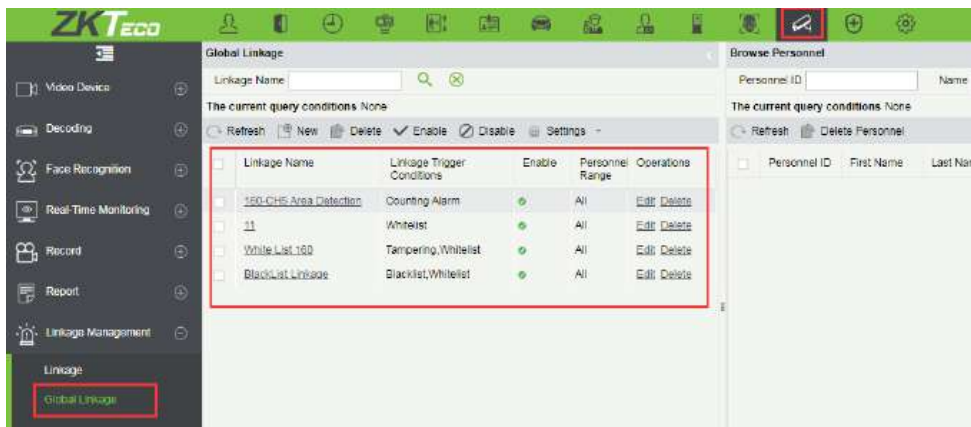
ZKTeco

Video Device
Decoding
Face Recognition
Real-Time Monitoring
Record
Report
Linkage Management
Linkage
Global Linkage

Global Linkage
Linkage Name
The current query conditions None
Refresh New Delete Enable Disable Settings

| | Linkage Name | Linkage Trigger Conditions | Enable | Personnel Range | Operations |
|---|---|---|---|---|---|
| | 160-CH5 Area Detection | Counting Alarm | | All | Edit Delete |
| | 11 | Whitelist | | All | Edit Delete |
| | White List 160 | Tampering,Whitelist | | All | Edit Delete |
| | BlackList Linkage | Blacklist,Whitelist | | All | Edit Delete |

Browse Personnel
Personnel ID Name
The current query conditions None
Refresh Delete Personnel

| | Personnel ID | First Name | Last Nar |
|---|---|---|---|